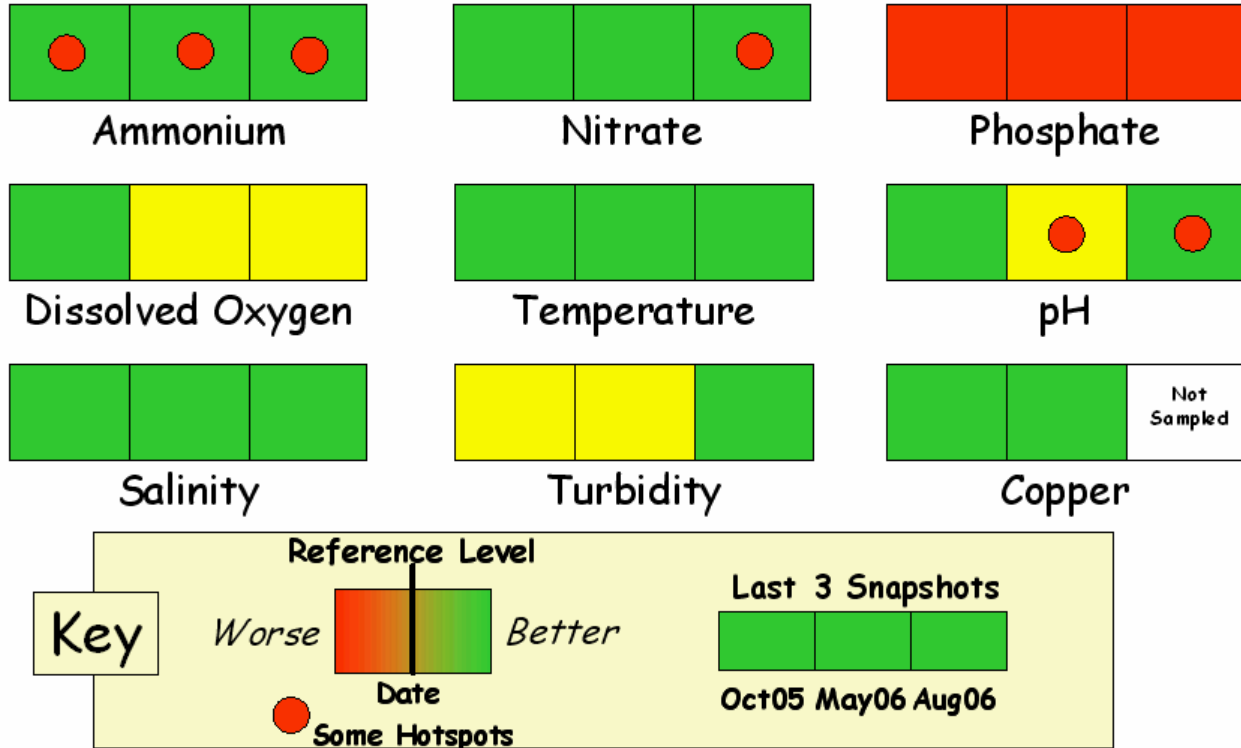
Ammonium

Nitrate

Phosphate

Dissolved Oxygen

Temperature

pH

Salinity

Turbidity

Not Sampled

Copper

Key

Reference Level

Worse

Better

Date

Some Hotspots

Last 3 Snapshots

Oct05 May06 Aug06